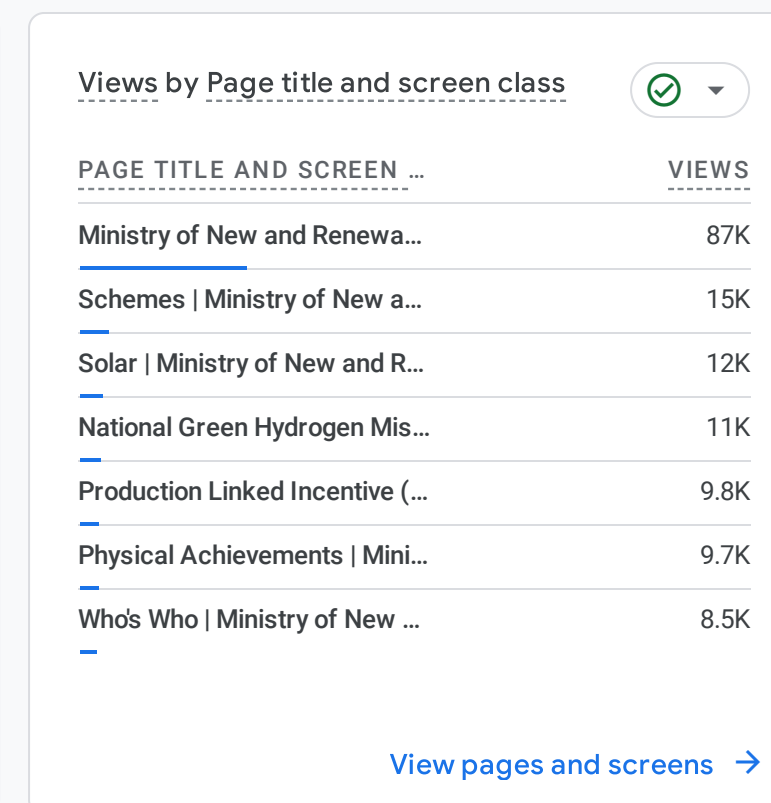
Views by Page title and screen class

| PAGE TITLE AND SCREEN ... | VIEWS |
|---|---|
| Ministry of New and Renewa... | 87K |
| Schemes \| Ministry of New a... | 15K |
| Solar \| Ministry of New and R... | 12K |
| National Green Hydrogen Mis... | 11K |
| Production Linked Incentive (... | 9.8K |
| Physical Achievements \| Mini... | 9.7K |
| Who's Who \| Ministry of New ... | 8.5K |

View pages and screens →